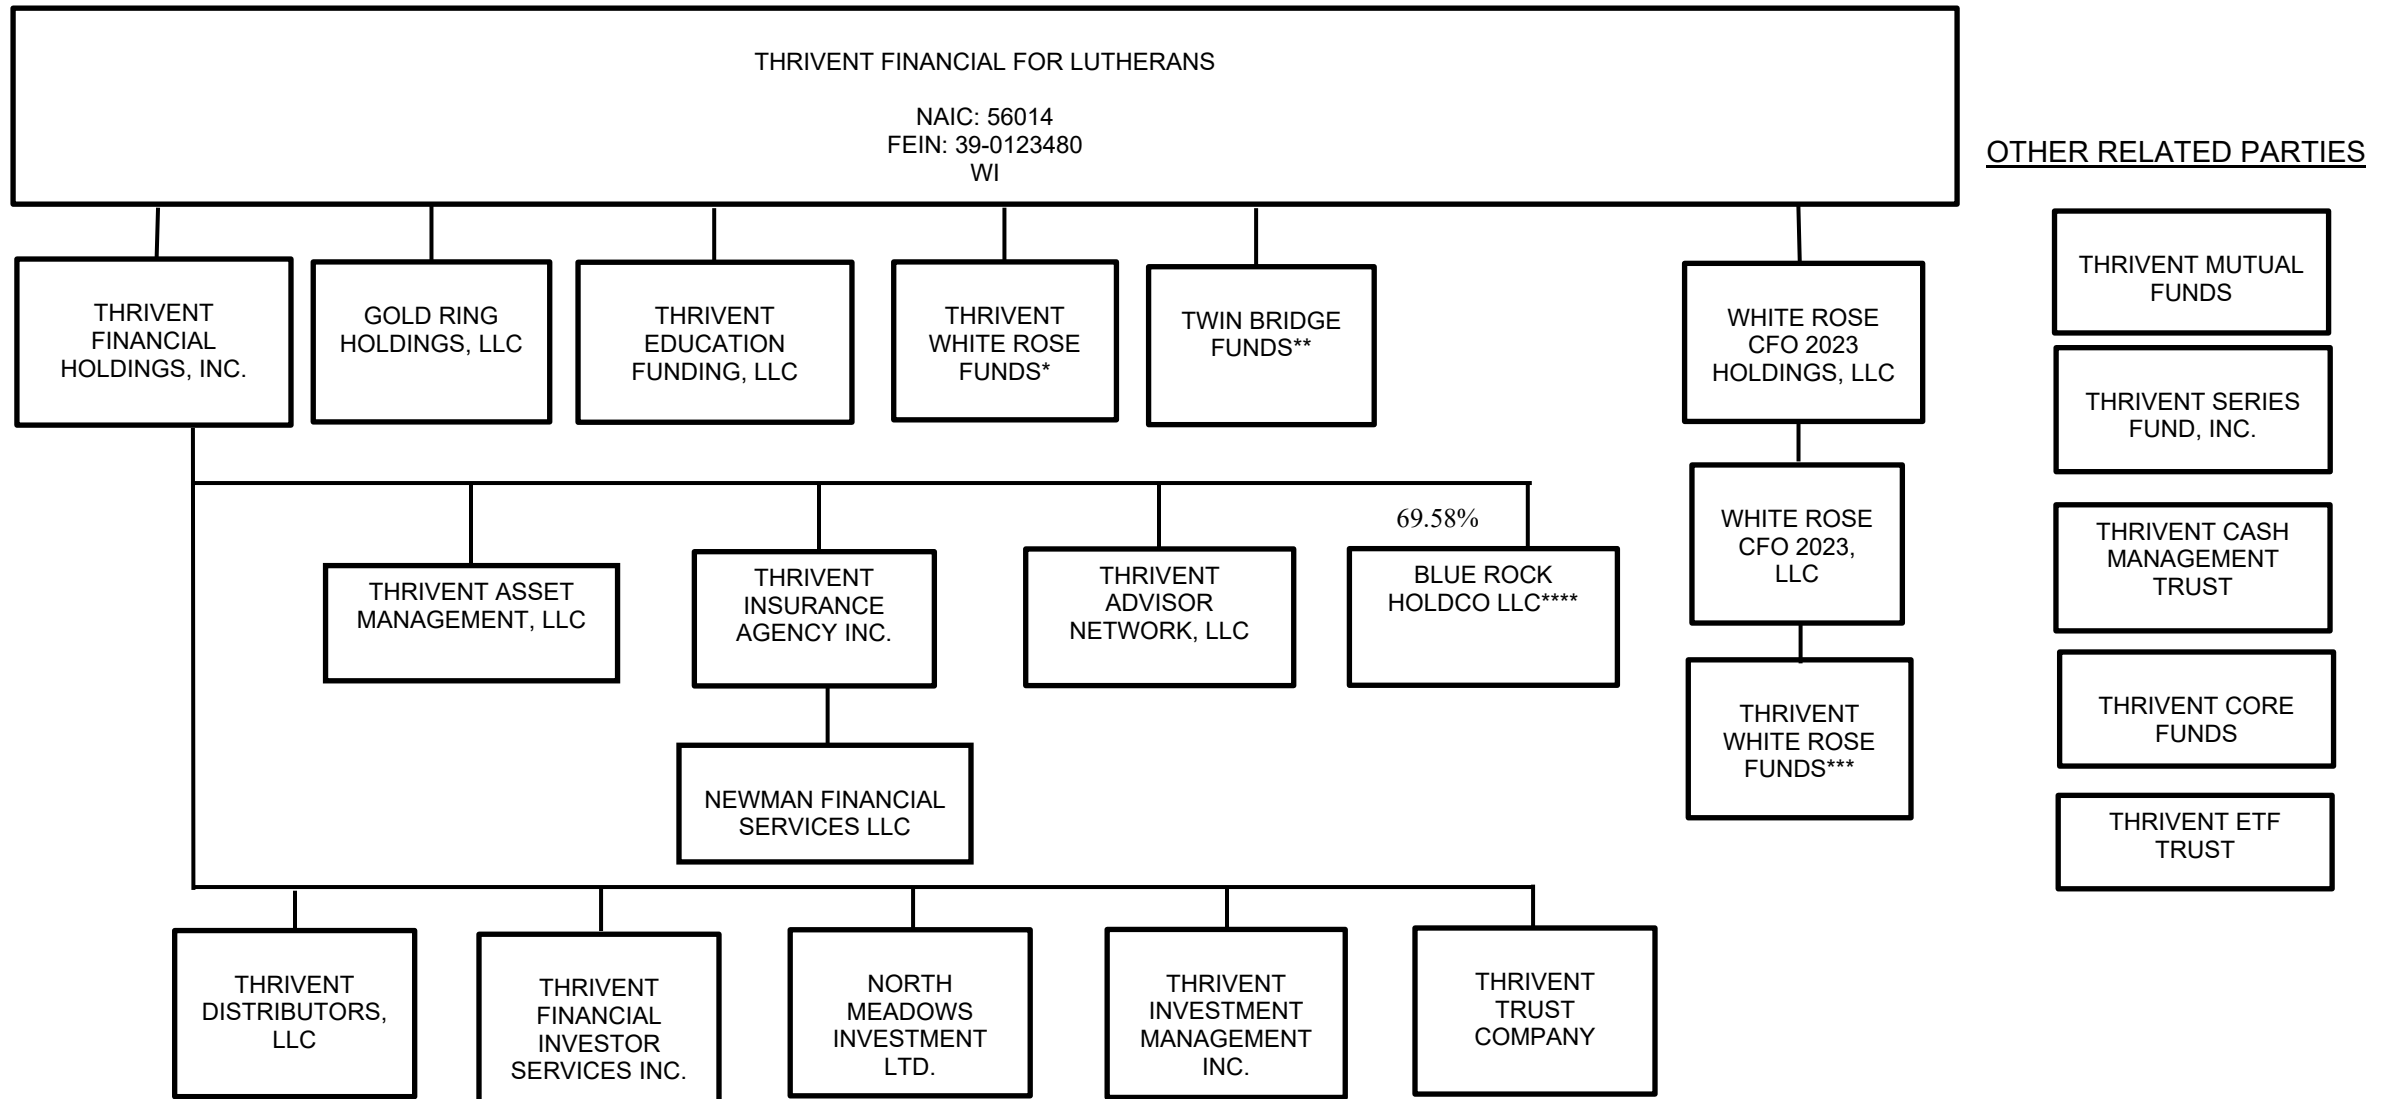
THRIVENT FINANCIAL FOR LUTHERANS

NAIC: 56014
FEIN: 39-0123480
WI

OTHER RELATED PARTIES

THRIVENT FINANCIAL HOLDINGS, INC.

GOLD RING HOLDINGS, LLC

THRIVENT EDUCATION FUNDING, LLC

THRIVENT WHITE ROSE FUNDS*

TWIN BRIDGE FUNDS**

WHITE ROSE CFO 2023 HOLDINGS, LLC

THRIVENT MUTUAL FUNDS

THRIVENT SERIES FUND, INC.

THRIVENT CASH MANAGEMENT TRUST

THRIVENT CORE FUNDS

THRIVENT ETF TRUST

69.58%

THRIVENT ASSET MANAGEMENT, LLC

THRIVENT INSURANCE AGENCY INC.

THRIVENT ADVISOR NETWORK, LLC

BLUE ROCK HOLDCO LLC****

WHITE ROSE CFO 2023, LLC

NEWMAN FINANCIAL SERVICES LLC

THRIVENT WHITE ROSE FUNDS***

THRIVENT DISTRIBUTORS, LLC

THRIVENT FINANCIAL INVESTOR SERVICES INC.

NORTH MEADOWS INVESTMENT LTD.

THRIVENT INVESTMENT MANAGEMENT INC.

THRIVENT TRUST COMPANY